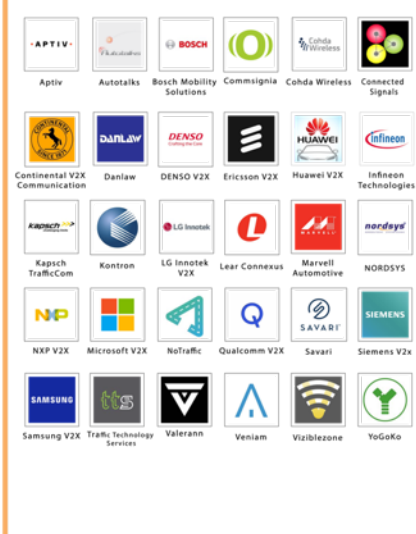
·APTIV·
Aptiv

Autotalks
Autotalks

BOSCH
Bosch Mobility Solutions

Commsignia

Cohda Wireless
Cohda Wireless

Connected Signals

CONTINENTAL SINCE 1871
Continental V2X Communication

DANLAW
Danlaw

DENSO Crafting the Core
DENSO V2X

Ericsson V2X

HUAWEI
Huawei V2X

Infineon
Infineon Technologies

kapsch
Kapsch TrafficCom

Kontron

LG Innotek
LG Innotek V2X

Lear Connexus

MARVELL
Marvell Automotive

nordsys
NORDSYS

NXP
NXP V2X

Microsoft V2X

NoTraffic

Qualcomm V2X

SAVARI
Savari

SIEMENS
Siemens V2x

SAMSUNG
Samsung V2X

tts
Traffic Technology Services

Valerann

Veniam

Viziblezone

YoGoKo